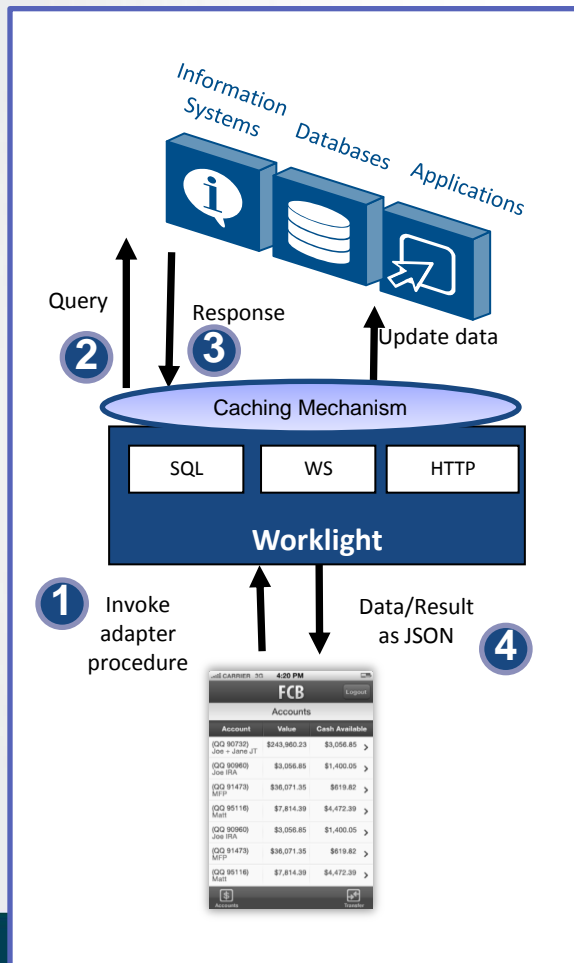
Information Systems

Databases

Applications

Query

2

Response

3

Update data

Caching Mechanism

| SQL | WS | HTTP |
|---|---|---|

Worklight

1

Invoke adapter procedure

Data/Result as JSON

4

CARRIER 3G 4:20 PM

FCB

Logout

Accounts

| Account | Value | Cash Available |
|---|---|---|
| (QQ 90732) Joe + Jane JT | $243,960.23 | $3,056.85 |
| (QQ 90960) Joe IRA | $3,056.85 | $1,400.05 |
| (QQ 91473) MFP | $36,071.35 | $619.82 |
| (QQ 95116) Matt | $7,814.39 | $4,472.39 |
| (QQ 90960) Joe IRA | $3,056.85 | $1,400.05 |
| (QQ 91473) MFP | $36,071.35 | $619.82 |
| (QQ 95116) Matt | $7,814.39 | $4,472.39 |

Accounts

Transfer